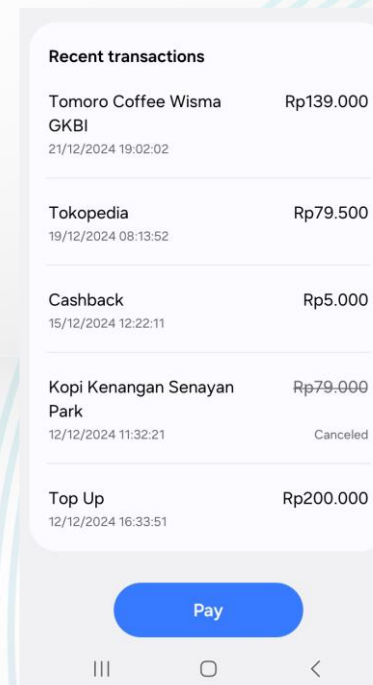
Recent transactions

Tomoro Coffee Wisma GKBI
21/12/2024 19:02:02
Rp139.000

Tokopedia
19/12/2024 08:13:52
Rp79.500

Cashback
15/12/2024 12:22:11
Rp5.000

Kopi Kenangan Senayan Park
12/12/2024 11:32:21
~~Rp79.000~~
Canceled

Top Up
12/12/2024 16:33:51
Rp200.000

Pay

|||
○
<